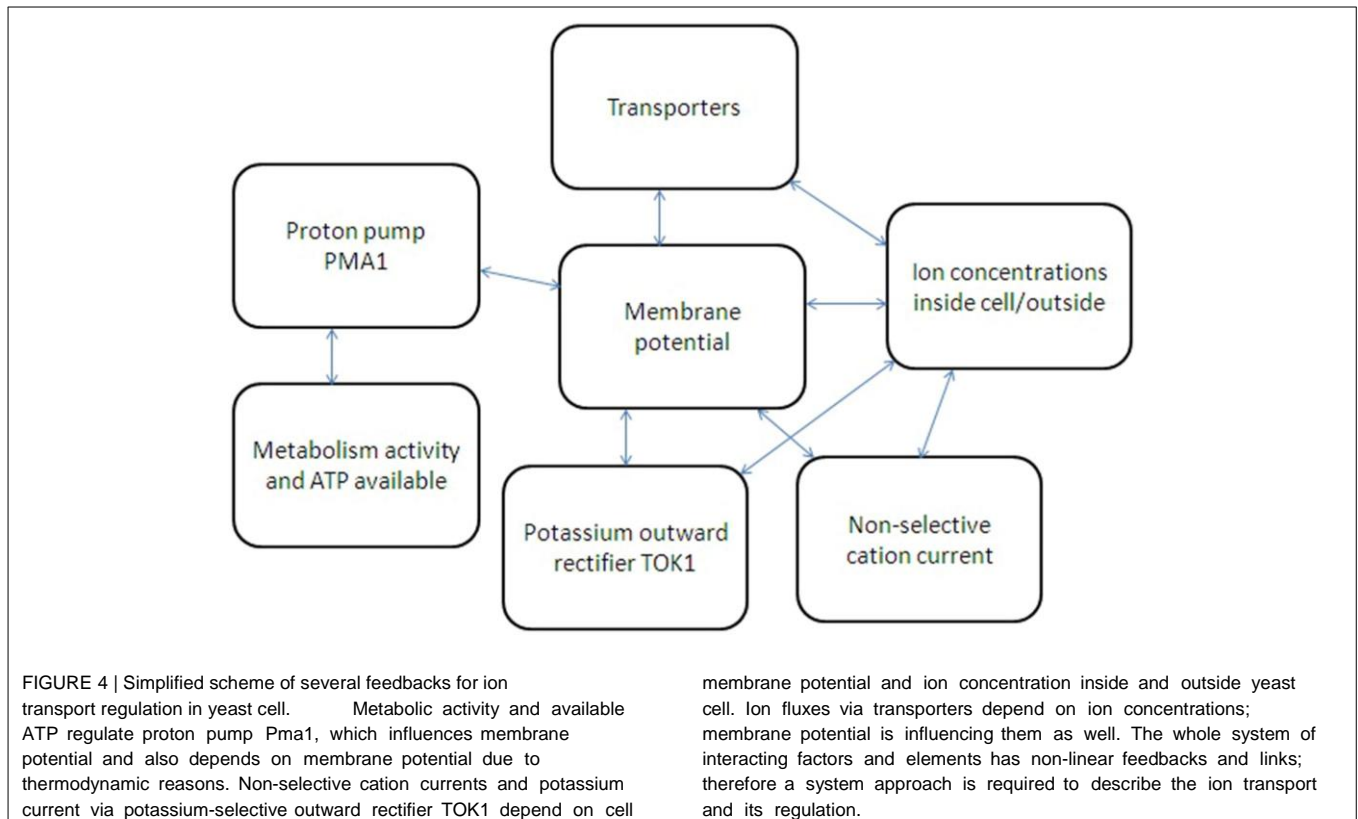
Transporters

Proton pump PMA1

Membrane potential

Ion concentrations inside cell/outside

Metabolism activity and ATP available

Potassium outward rectifier TOK1

Non-selective cation current

FIGURE 4 | Simplified scheme of several feedbacks for ion transport regulation in yeast cell. Metabolic activity and available ATP regulate proton pump Pma1, which influences membrane potential and also depends on membrane potential due to thermodynamic reasons. Non-selective cation currents and potassium current via potassium-selective outward rectifier TOK1 depend on cell membrane potential and ion concentration inside and outside yeast cell. Ion fluxes via transporters depend on ion concentrations; membrane potential is influencing them as well. The whole system of interacting factors and elements has non-linear feedbacks and links; therefore a system approach is required to describe the ion transport and its regulation.